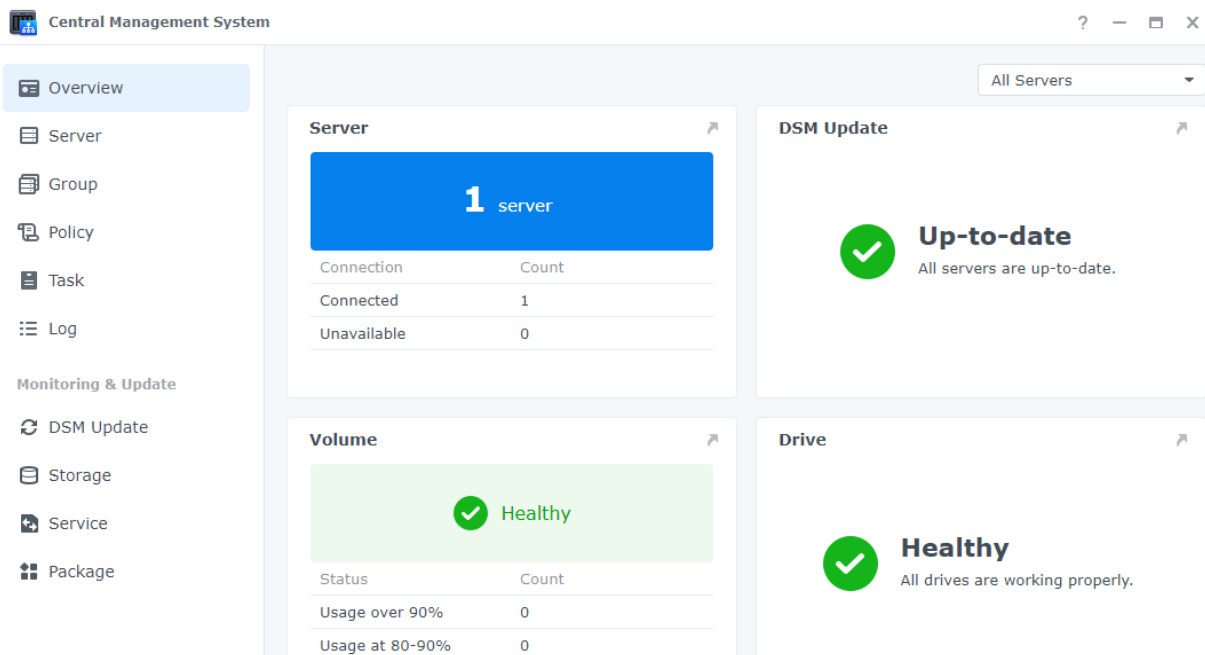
Central Management System

?

Overview
Server
Group
Policy
Task
Log

Monitoring & Update

DSM Update
Storage
Service
Package

All Servers

Server

1 server

| Connection | Count |
|---|---|
| Connected | 1 |
| Unavailable | 0 |

DSM Update

Up-to-date
All servers are up-to-date.

Volume

Healthy

| Status | Count |
|---|---|
| Usage over 90% | 0 |
| Usage at 80-90% | 0 |

Drive

Healthy
All drives are working properly.